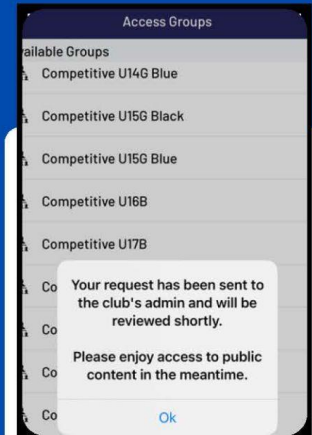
Access Groups

vailable Groups

Competitive U14G Blue

Competitive U15G Black

Competitive U15G Blue

Competitive U16B

Competitive U17B

Co

Co

Co

Co

Your request has been sent to the club's admin and will be reviewed shortly.

Please enjoy access to public content in the meantime.

Ok